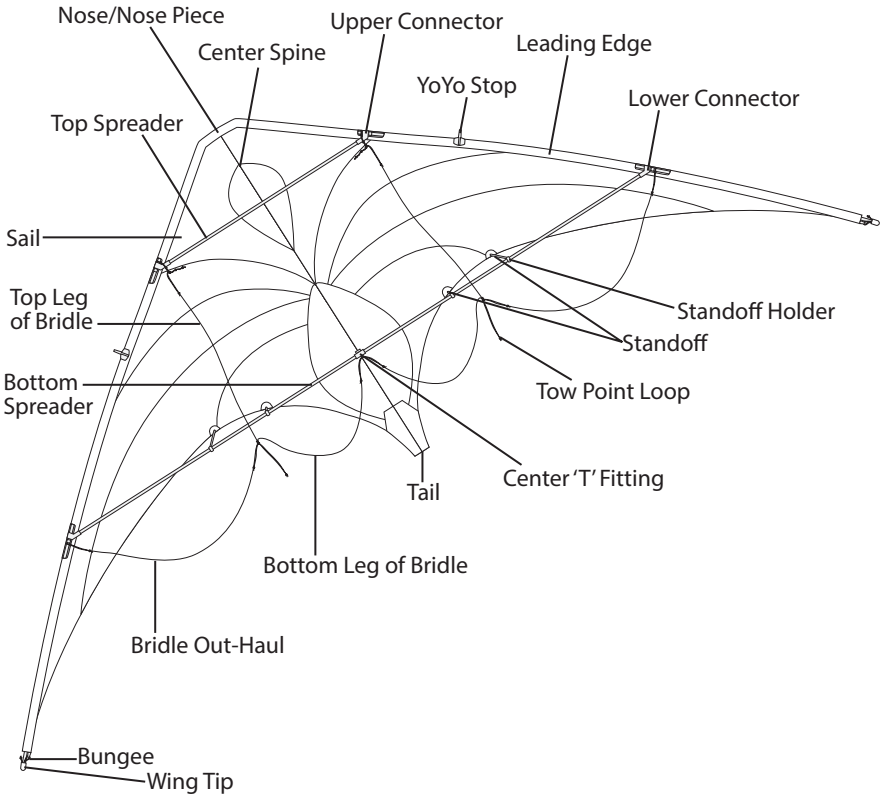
Nose/Nose Piece
Upper Connector
Center Spine
Leading Edge
YoYo Stop
Lower Connector
Top Spreader
Sail
Top Leg of Bridle
Standoff Holder
Standoff
Tow Point Loop
Bottom Spreader
Center 'T' Fitting
Tail
Bottom Leg of Bridle
Bridle Out-Haul
Bungee
Wing Tip